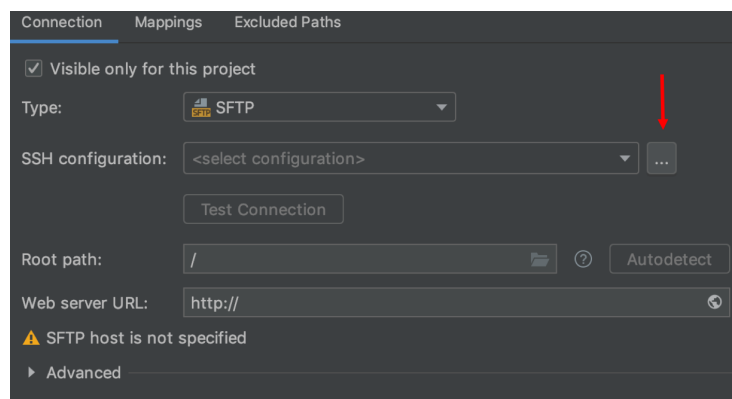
Connection Mappings Excluded Paths

☑ Visible only for this project

Type: SFTP

SSH configuration: <select configuration> ...

Test Connection

Root path: / ? Autodetect

Web server URL: http://

⚠ SFTP host is not specified

▸ Advanced